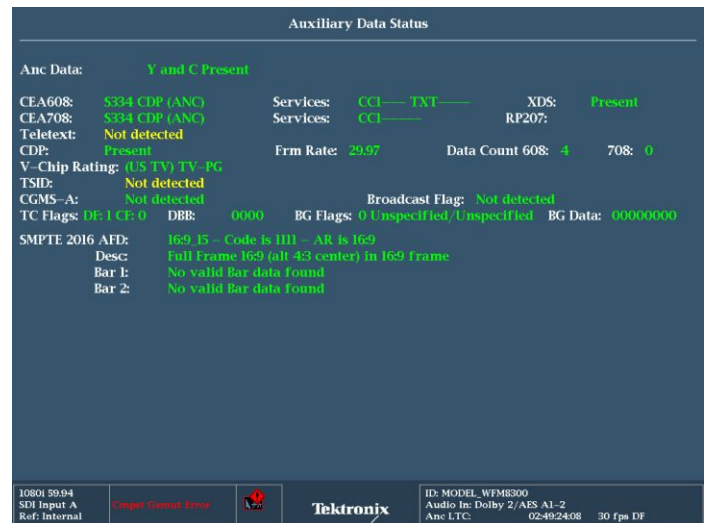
Auxiliary Data Status

Anc Data: Y and C Present

CEA608: $334 CDP (ANC) Services: CC1---- TXT------ XDS: Present
CEA708: $334 CDP (ANC) Services: CC1-------- RP207:
Teletext: Not detected
CDP: Present Frm Rate: 29.97 Data Count 608: 4 708: 0
V-Chip Rating: (US TV) TV-PG
TSID: Not detected
CGMS-A: Not detected Broadcast Flag: Not detected
TC Flags: DF: 1 CF: 0 DBB: 0000 BG Flags: 0 Unspecified/Unspecified BG Data: 00000000

SMPTE 2016 AFD: 16:9_15 - Code is 1111 - AR is 16:9
Desc: Full Frame 16:9 (alt 4:3 center) in 16:9 frame
Bar 1: No valid Bar data found
Bar 2: No valid Bar data found

1080i 59.94
SDI Input A
Ref: Internal
Cmpst Gamut Error
Tektronix
ID: MODEL_WFM8300
Audio In: Dolby 2/AES A1-2
Anc LTC: 02:49:24:08 30 fps DF